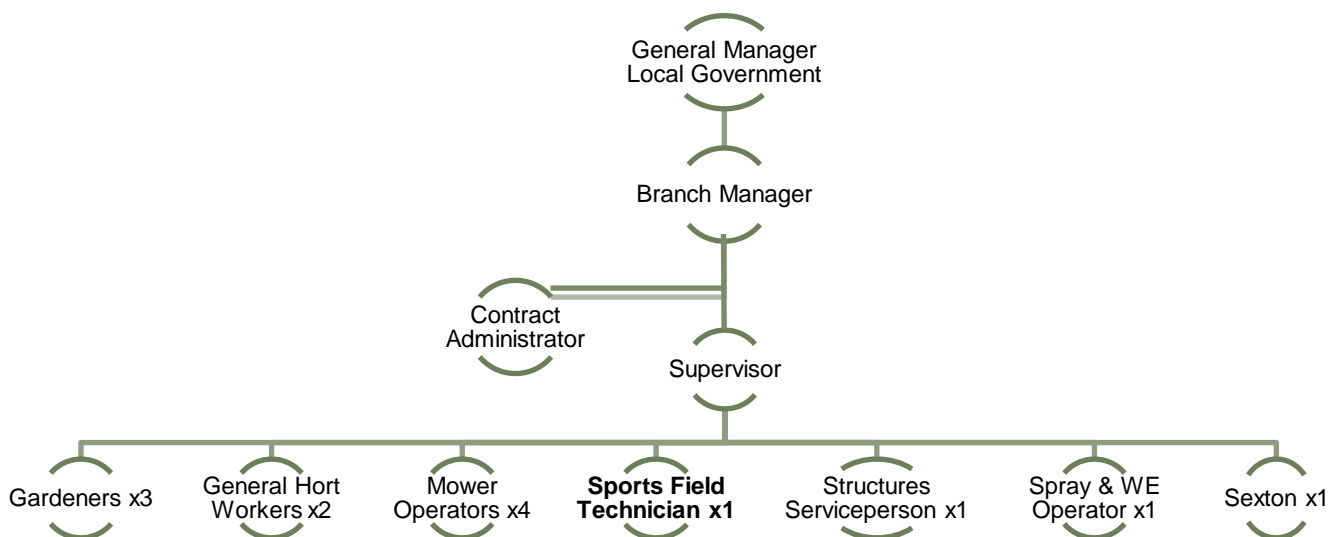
General Manager Local Government

Branch Manager

Contract Administrator

Supervisor

Gardeners x3

General Hort Workers x2

Mower Operators x4

**Sports Field Technician x1**

Structures Serviceperson x1

Spray & WE Operator x1

Sexton x1